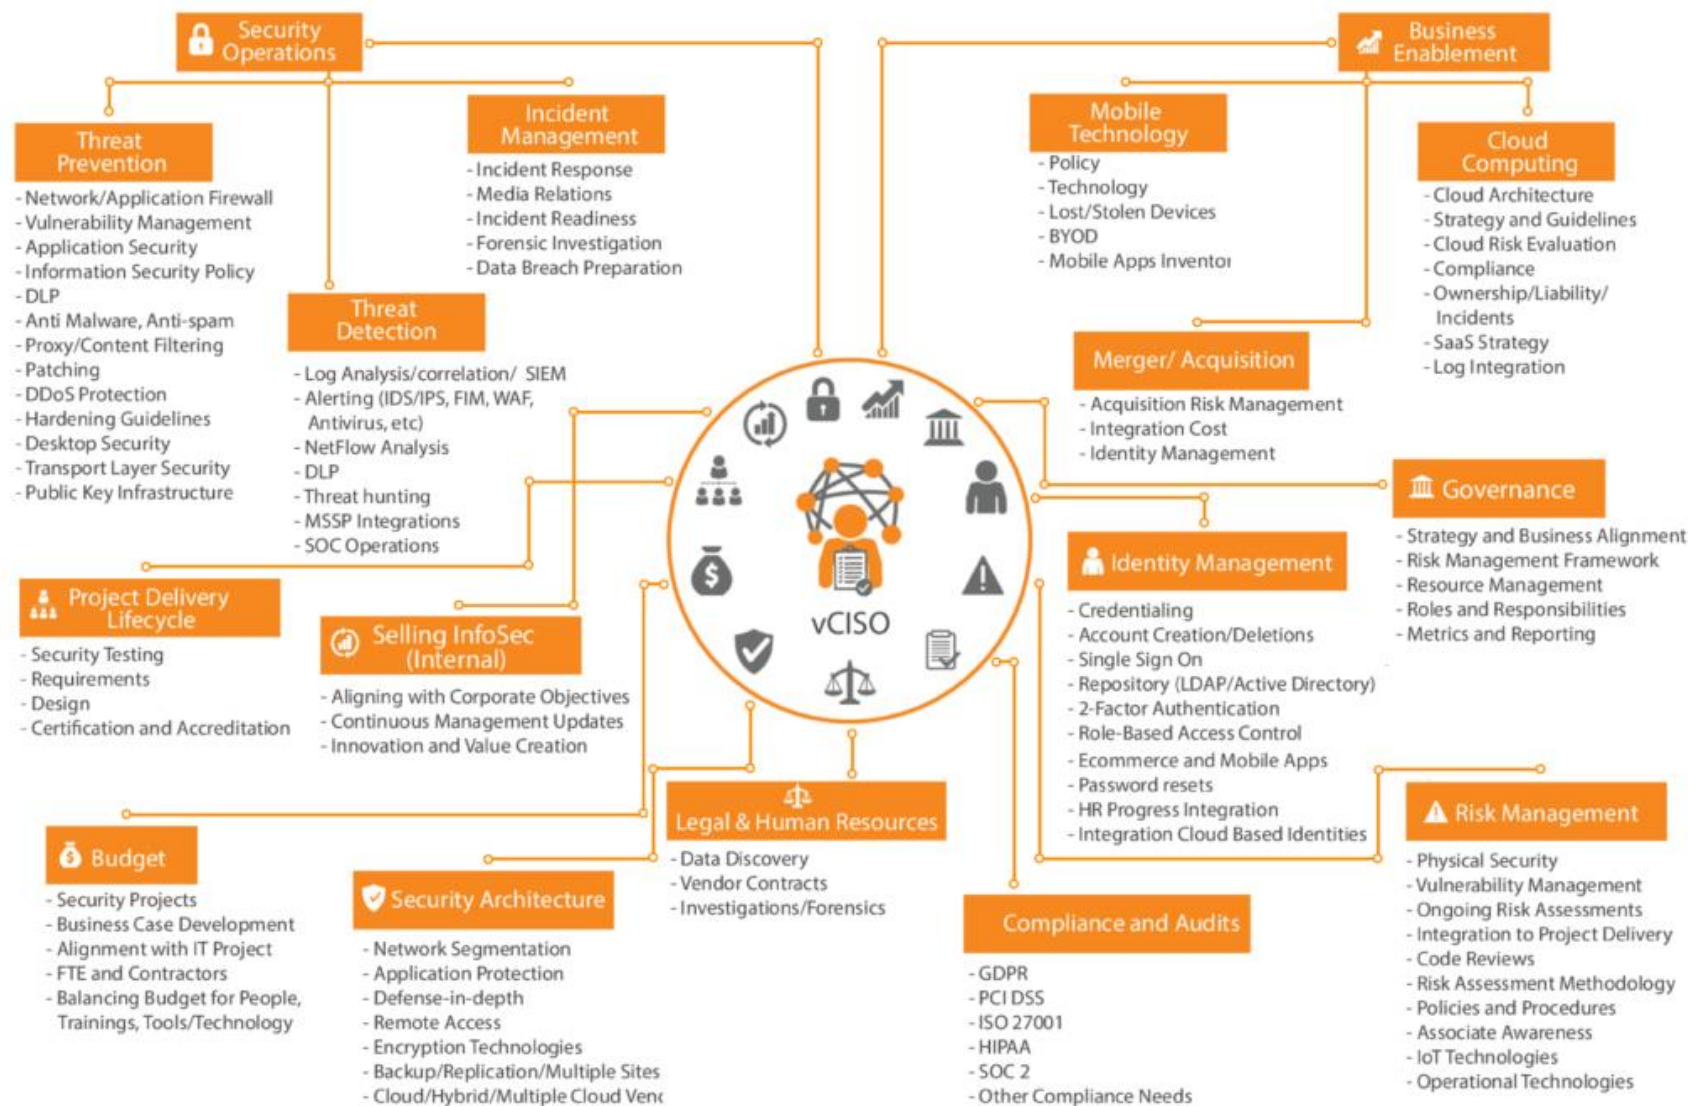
Security Operations

Threat Prevention
- Network/Application Firewall
- Vulnerability Management
- Application Security
- Information Security Policy
- DLP
- Anti Malware, Anti-spam
- Proxy/Content Filtering
- Patching
- DDoS Protection
- Hardening Guidelines
- Desktop Security
- Transport Layer Security
- Public Key Infrastructure

Incident Management
- Incident Response
- Media Relations
- Incident Readiness
- Forensic Investigation
- Data Breach Preparation

Threat Detection
- Log Analysis/correlation/ SIEM
- Alerting (IDS/IPS, FIM, WAF, Antivirus, etc)
- NetFlow Analysis
- DLP
- Threat hunting
- MSSP Integrations
- SOC Operations

Business Enablement

Mobile Technology
- Policy
- Technology
- Lost/Stolen Devices
- BYOD
- Mobile Apps Inventor

Cloud Computing
- Cloud Architecture
- Strategy and Guidelines
- Cloud Risk Evaluation
- Compliance
- Ownership/Liability/ Incidents
- SaaS Strategy
- Log Integration

Merger/ Acquisition
- Acquisition Risk Management
- Integration Cost
- Identity Management

Governance
- Strategy and Business Alignment
- Risk Management Framework
- Resource Management
- Roles and Responsibilities
- Metrics and Reporting

vCISO

Project Delivery Lifecycle
- Security Testing
- Requirements
- Design
- Certification and Accreditation

Selling InfoSec (Internal)
- Aligning with Corporate Objectives
- Continuous Management Updates
- Innovation and Value Creation

Identity Management
- Credentialing
- Account Creation/Deletions
- Single Sign On
- Repository (LDAP/Active Directory)
- 2-Factor Authentication
- Role-Based Access Control
- Ecommerce and Mobile Apps
- Password resets
- HR Progress Integration
- Integration Cloud Based Identities

Legal & Human Resources
- Data Discovery
- Vendor Contracts
- Investigations/Forensics

Risk Management
- Physical Security
- Vulnerability Management
- Ongoing Risk Assessments
- Integration to Project Delivery
- Code Reviews
- Risk Assessment Methodology
- Policies and Procedures
- Associate Awareness
- IoT Technologies
- Operational Technologies

Budget
- Security Projects
- Business Case Development
- Alignment with IT Project
- FTE and Contractors
- Balancing Budget for People, Trainings, Tools/Technology

Security Architecture
- Network Segmentation
- Application Protection
- Defense-in-depth
- Remote Access
- Encryption Technologies
- Backup/Replication/Multiple Sites
- Cloud/Hybrid/Multiple Cloud Venc

Compliance and Audits
- GDPR
- PCI DSS
- ISO 27001
- HIPAA
- SOC 2
- Other Compliance Needs